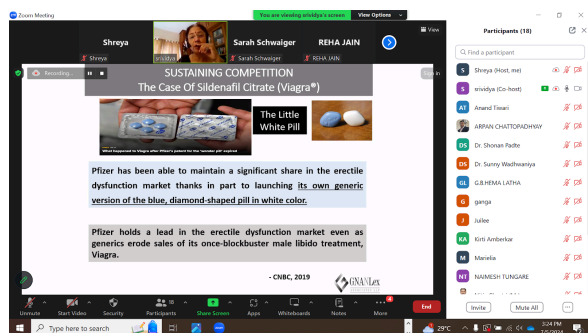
Zoom Meeting

You are viewing srividya's screen View Options

Shreya

srividya

Sarah Schwaiger

REHA JAIN

Shreya

srividya

Sarah Schwaiger

REHA JAIN

View

Recording...

SUSTAINING COMPETITION
The Case Of Sildenafil Citrate (Viagra®)

The Little White Pill

What happened to Viagra after Pfizer's patent for the 'wonder pill' expired

Pfizer has been able to maintain a significant share in the erectile dysfunction market thanks in part to launching its own generic version of the blue, diamond-shaped pill in white color.

Pfizer holds a lead in the erectile dysfunction market even as generics erode sales of its once-blockbuster male libido treatment, Viagra.

- CNBC, 2019

GNANLex

Participants (18)

Find a participant

Shreya (Host, me)

srividya (Co-host)

Anand Tiwari

ARPAN CHATTOPADHYAY

Dr. Shonan Padte

Dr. Sunny Wadhwaniya

G.B.HEMA LATHA

ganga

Juilee

Kirti Amberkar

Mariella

NAIMESH TUNGARE

Invite

Mute All

Unmute

Start Video

Security

Participants 18

Share Screen

Apps

Whiteboards

Notes

More

End

Type here to search

29°C

5:24 PM